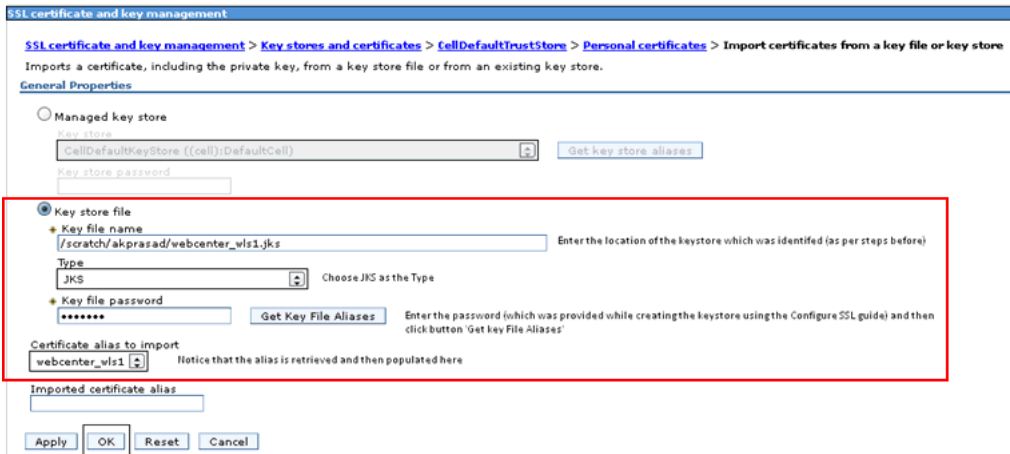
SSL certificate and key management

SSL certificate and key management > Key stores and certificates > CellDefaultTrustStore > Personal certificates > Import certificates from a key file or key store

Imports a certificate, including the private key, from a key store file or from an existing key store.

General Properties

Managed key store

Key store

CellDefaultKeyStore ((cell):DefaultCell)

Get key store aliases

Key store password

Key store file

* Key file name

/scratch/akprasad/webcenter_wls1.jks

Enter the location of the keystore which was identifed (as per steps before)

Type

JKS

Choose JKS as the Type

* Key file password

•••••••

Get Key File Aliases

Enter the password (which was provided while creating the keystore using the Configure SSL guide) and then click button 'Get key File Aliases'

Certificate alias to import

webcenter_wls1

Notice that the alias is retrieved and then populated here

Imported certificate alias

Apply OK Reset Cancel